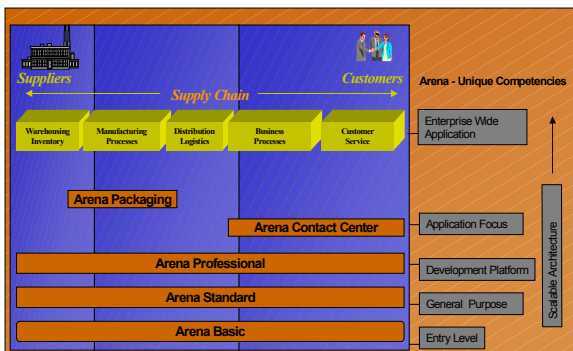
Suppliers

Customers

Supply Chain

Arena - Unique Competencies

Warehousing Inventory

Manufacturing Processes

Distribution Logistics

Business Processes

Customer Service

Enterprise Wide Application

Arena Packaging

Arena Contact Center

Application Focus

Arena Professional

Development Platform

Arena Standard

General Purpose

Arena Basic

Entry Level

Scalable Architecture